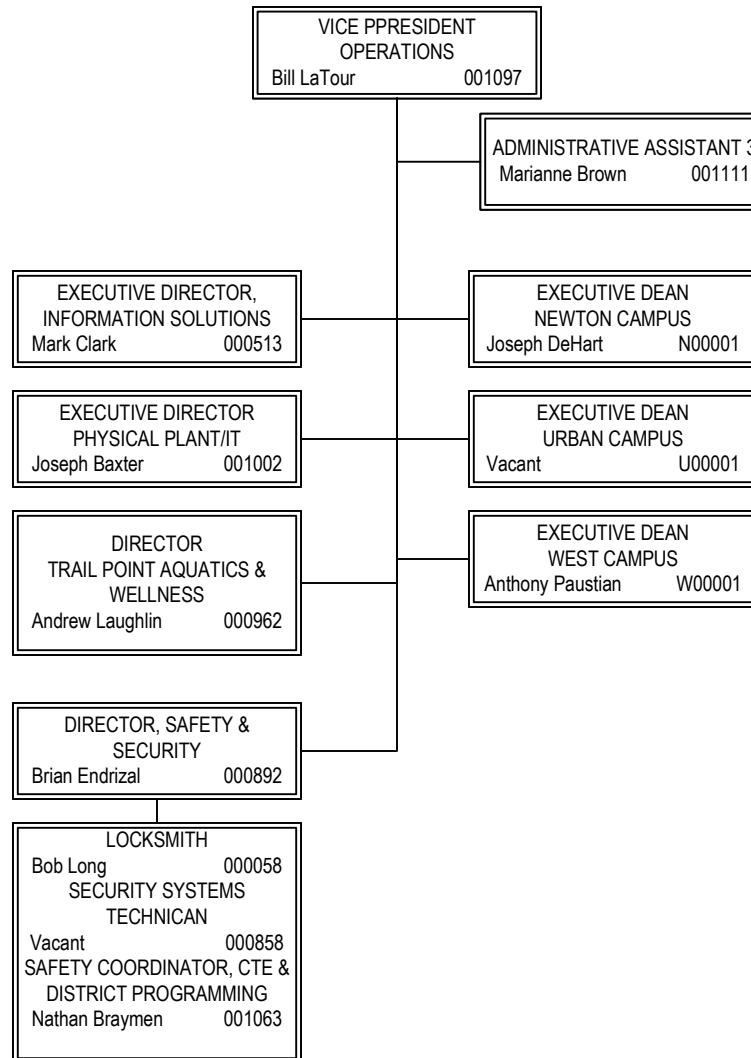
VICE PPRESIDENT
OPERATIONS
Bill LaTour 001097

ADMINISTRATIVE ASSISTANT 3
Marianne Brown 001111

EXECUTIVE DIRECTOR,
INFORMATION SOLUTIONS
Mark Clark 000513

EXECUTIVE DEAN
NEWTON CAMPUS
Joseph DeHart N00001

EXECUTIVE DIRECTOR
PHYSICAL PLANT/IT
Joseph Baxter 001002

EXECUTIVE DEAN
URBAN CAMPUS
Vacant U00001

DIRECTOR
TRAIL POINT AQUATICS & WELLNESS
Andrew Laughlin 000962

EXECUTIVE DEAN
WEST CAMPUS
Anthony Paustian W00001

DIRECTOR, SAFETY & SECURITY
Brian Endrizal 000892

LOCKSMITH
Bob Long 000058
SECURITY SYSTEMS TECHNICAN
Vacant 000858
SAFETY COORDINATOR, CTE & DISTRICT PROGRAMMING
Nathan Braymen 001063